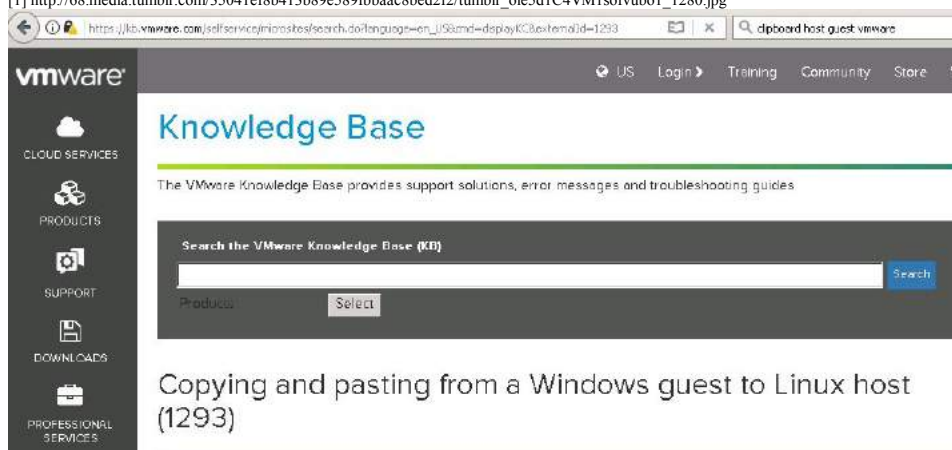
[1] http://68.media.tumblr.com/3364fe18b415b89e589fbbaac8bed2f2/tumblr_ole5dTC4VMTs0rvubo1_1280.jpg

https://kb.vmware.com/selfservice/microsites/search.do?language=en_US&cmd=displayKC&externalId=1293

clipboard host guest vmware

vmware

US Login › Training Community Store

CLOUD SERVICES

PRODUCTS

SUPPORT

DOWNLOADS

PROFESSIONAL SERVICES

Knowledge Base

The VMware Knowledge Base provides support solutions, error messages and troubleshooting guides

Search the VMware Knowledge Base (KB)

Search

Products

Select

Copying and pasting from a Windows guest to Linux host (1293)